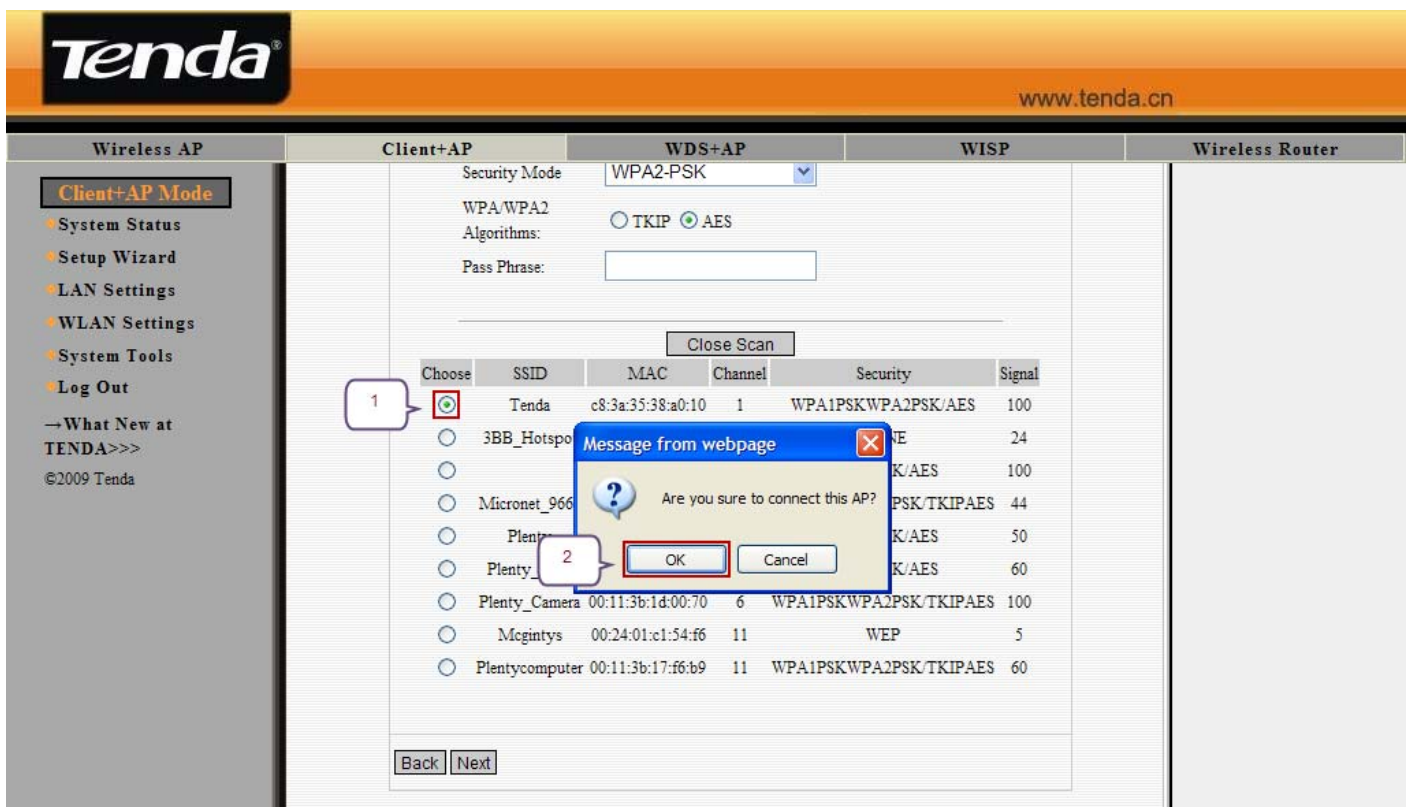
Tenda®

www.tenda.cn

Wireless AP | Client+AP | WDS+AP | WISP | Wireless Router

Client+AP Mode
System Status
Setup Wizard
LAN Settings
WLAN Settings
System Tools
Log Out
→What New at TENDA>>>
©2009 Tenda

Security Mode WPA2-PSK

WPA/WPA2 Algorithms: TKIP AES

Pass Phrase:

Close Scan

| Choose | SSID | MAC | Channel | Security | Signal |
|---|---|---|---|---|---|
| | Tenda | c8:3a:35:38:a0:10 | 1 | WPA1PSKWPA2PSK/AES | 100 |
| | 3BB_Hotspo | | | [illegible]NE | 24 |
| | | | | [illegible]K/AES | 100 |
| | Micronet_966 | | | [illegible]PSK/TKIPAES | 44 |
| | Plenty | | | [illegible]K/AES | 50 |
| | Plenty_ | | | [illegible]K/AES | 60 |
| | Plenty_Camera | 00:11:3b:1d:00:70 | 6 | WPA1PSKWPA2PSK/TKIPAES | 100 |
| | Mcgintys | 00:24:01:c1:54:f6 | 11 | WEP | 5 |
| | Plentycomputer | 00:11:3b:17:f6:b9 | 11 | WPA1PSKWPA2PSK/TKIPAES | 60 |

1

Message from webpage

Are you sure to connect this AP?

2

OK Cancel

Back Next